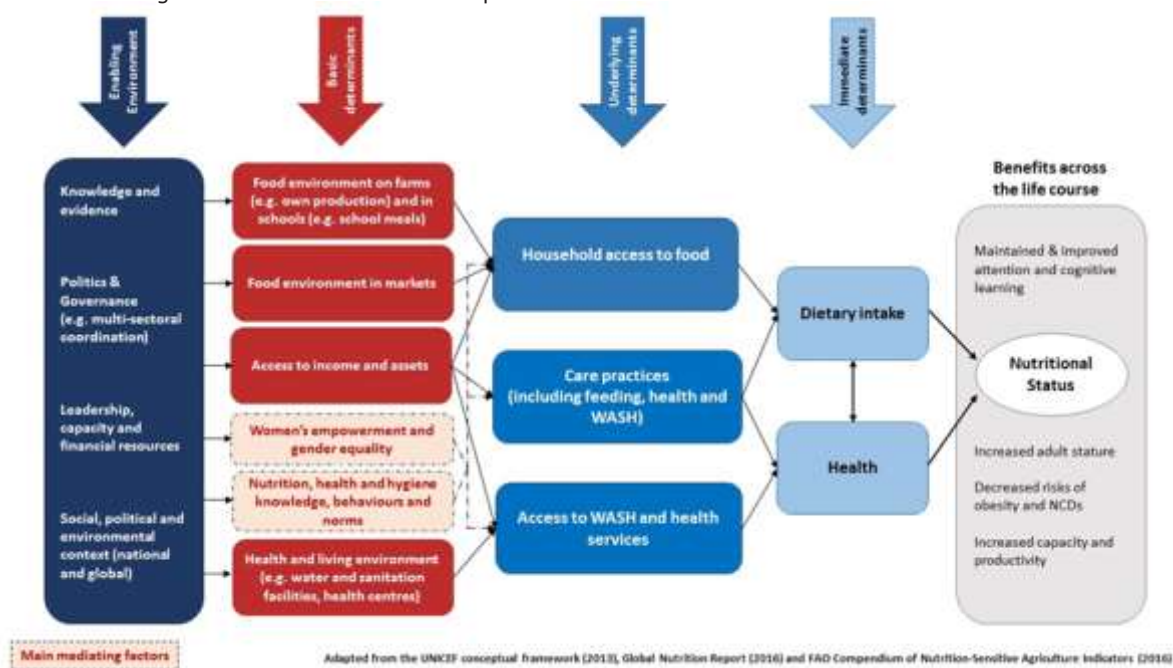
Enabling Environment

Basic determinants

Underlying determinants

Immediate determinants

Knowledge and evidence

Politics & Governance (e.g. multi-sectoral coordination)

Leadership, capacity and financial resources

Social, political and environmental context (national and global)

Food environment on farms (e.g. own production) and in schools (e.g. school meals)

Food environment in markets

Access to income and assets

Women's empowerment and gender equality

Nutrition, health and hygiene knowledge, behaviours and norms

Health and living environment (e.g. water and sanitation facilities, health centres)

Household access to food

Care practices (including feeding, health and WASH)

Access to WASH and health services

Dietary intake

Health

Benefits across the life course

Maintained & improved attention and cognitive learning

Nutritional Status

Increased adult stature

Decreased risks of obesity and NCDs

Increased capacity and productivity

Main mediating factors

Adapted from the UNICEF conceptual framework (2013), Global Nutrition Report (2016) and FAO Compendium of Nutrition-Sensitive Agriculture Indicators (2016)